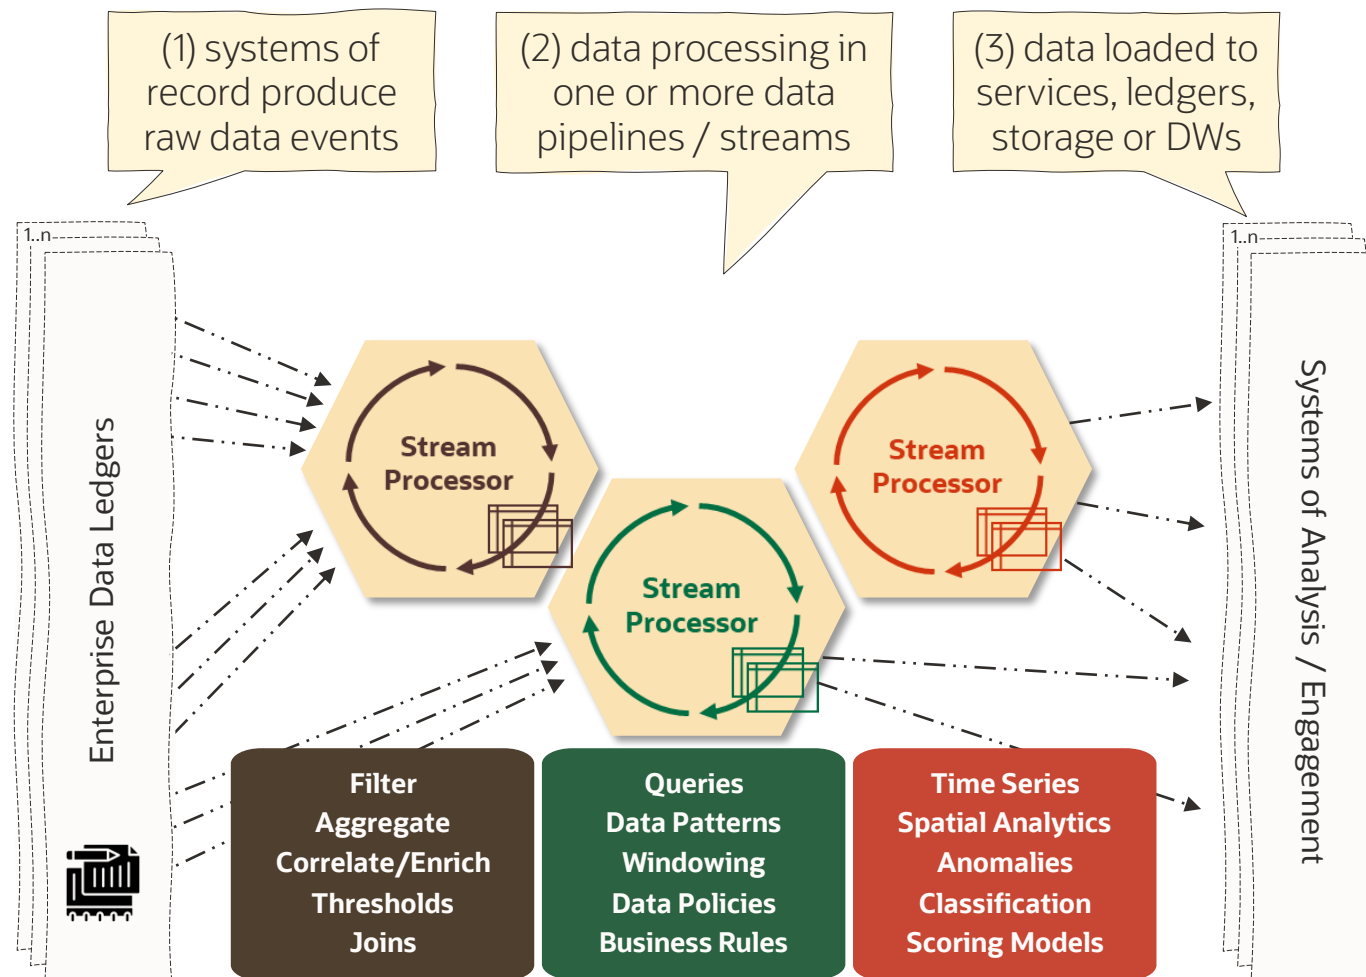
(1) systems of record produce raw data events

(2) data processing in one or more data pipelines / streams

(3) data loaded to services, ledgers, storage or DWs

1..n

Enterprise Data Ledgers

1..n

Systems of Analysis / Engagement

Stream Processor

Stream Processor

Stream Processor

Filter
Aggregate
Correlate/Enrich
Thresholds
Joins

Queries
Data Patterns
Windowing
Data Policies
Business Rules

Time Series
Spatial Analytics
Anomalies
Classification
Scoring Models